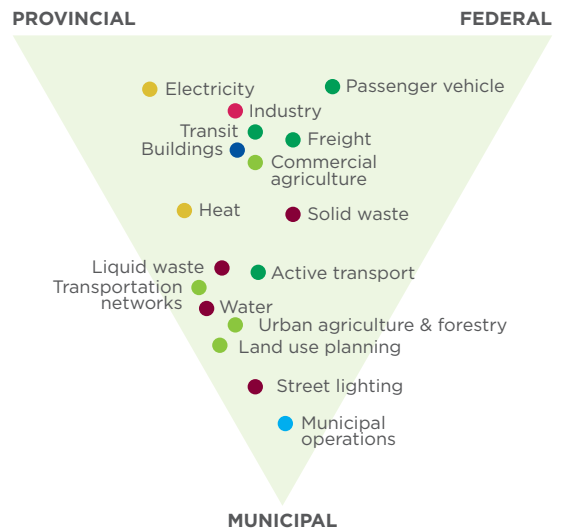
PROVINCIAL

FEDERAL

Electricity

Passenger vehicle

Industry

Transit

Freight

Buildings

Commercial agriculture

Heat

Solid waste

Liquid waste

Active transport

Transportation networks

Water

Urban agriculture & forestry

Land use planning

Street lighting

Municipal operations

MUNICIPAL